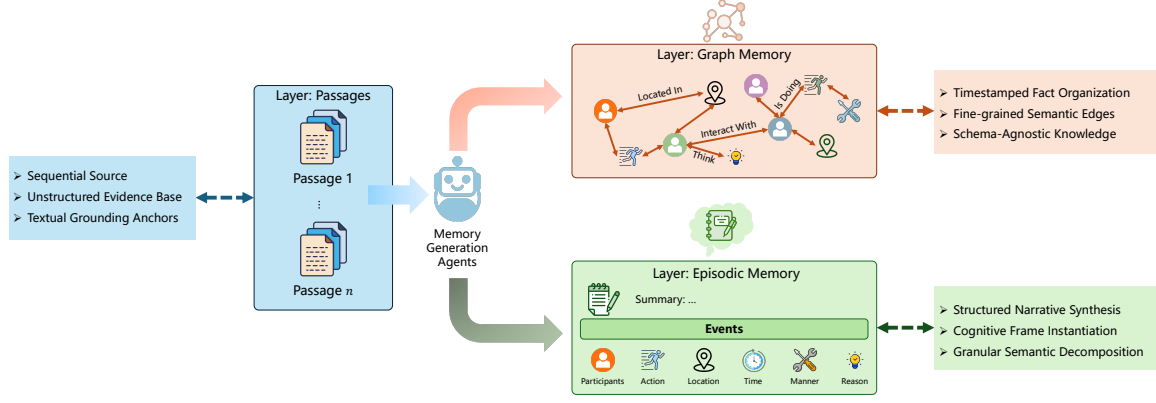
➢ Sequential Source
➢ Unstructured Evidence Base
➢ Textual Grounding Anchors

Layer: Passages

Passage 1

⋮

Passage $n$

Memory Generation Agents

Layer: Graph Memory

Located In

Is Doing

Interact With

Think

➢ Timestamped Fact Organization
➢ Fine-grained Semantic Edges
➢ Schema-Agnostic Knowledge

Layer: Episodic Memory

Summary: ...

Events

Participants
Action
Location
Time
Manner
Reason

➢ Structured Narrative Synthesis
➢ Cognitive Frame Instantiation
➢ Granular Semantic Decomposition